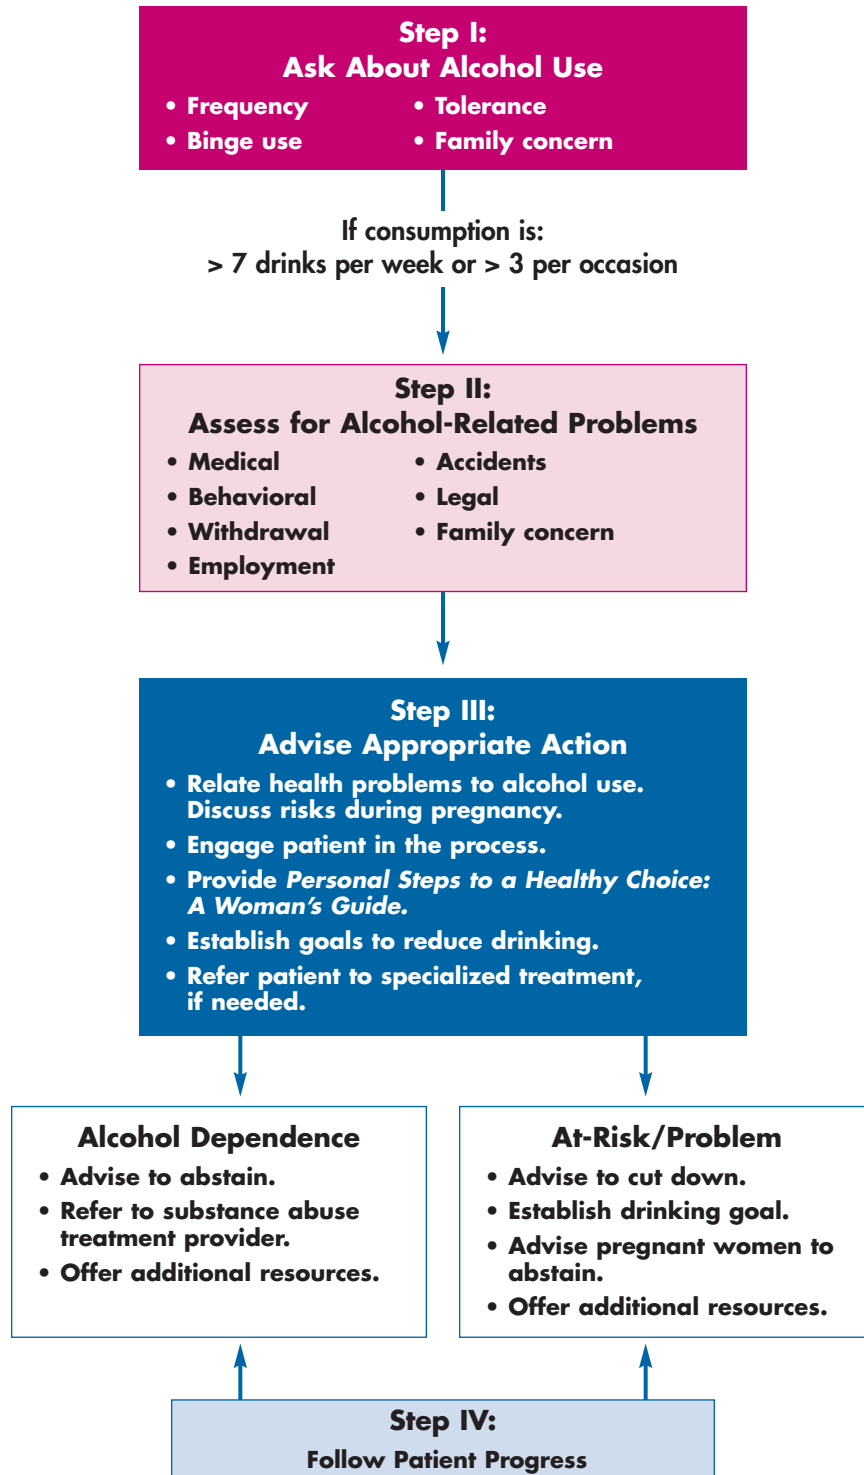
Step I:
Ask About Alcohol Use

• Frequency
• Binge use
• Tolerance
• Family concern

If consumption is:
> 7 drinks per week or > 3 per occasion

Step II:
Assess for Alcohol-Related Problems

• Medical
• Behavioral
• Withdrawal
• Employment
• Accidents
• Legal
• Family concern

Step III:
Advise Appropriate Action

• Relate health problems to alcohol use. Discuss risks during pregnancy.
• Engage patient in the process.
• Provide *Personal Steps to a Healthy Choice: A Woman's Guide.*
• Establish goals to reduce drinking.
• Refer patient to specialized treatment, if needed.

Alcohol Dependence

• Advise to abstain.
• Refer to substance abuse treatment provider.
• Offer additional resources.

At-Risk/Problem

• Advise to cut down.
• Establish drinking goal.
• Advise pregnant women to abstain.
• Offer additional resources.

Step IV:
Follow Patient Progress